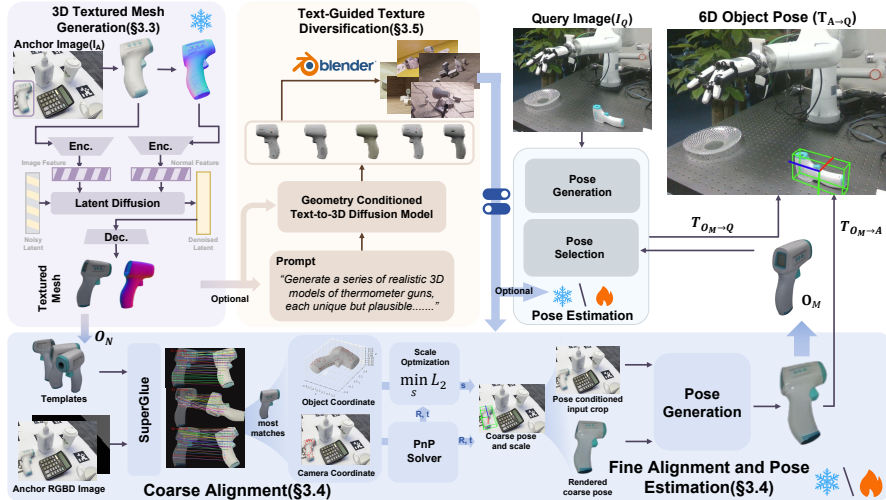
3D Textured Mesh Generation(§3.3)

Anchor Image($I_A$)

Enc.

Enc.

Image Feature

Normal Feature

Latent Diffusion

Noisy Latent

Dec.

Denoised Latent

Textured Mesh

Text-Guided Texture Diversification(§3.5)

blender

Geometry Conditioned Text-to-3D Diffusion Model

Prompt

"Generate a series of realistic 3D models of thermometer guns, each unique but plausible......."

Optional

Query Image($I_Q$)

6D Object Pose ($T_{A\rightarrow Q}$)

Pose Generation

Pose Selection

$T_{O_M\rightarrow Q}$

$T_{O_M\rightarrow A}$

Optional

Pose Estimation

$O_M$

$O_N$

Templates

Anchor RGBD Image

SuperGlue

most matches

Object Coordinate

Camera Coordinate

Scale Optmization

$\min_{s} L_2$

s

R, t

R, t

PnP Solver

Coarse pose and scale

Pose conditioned input crop

Rendered coarse pose

Pose Generation

Coarse Alignment(§3.4)

Fine Alignment and Pose Estimation(§3.4)